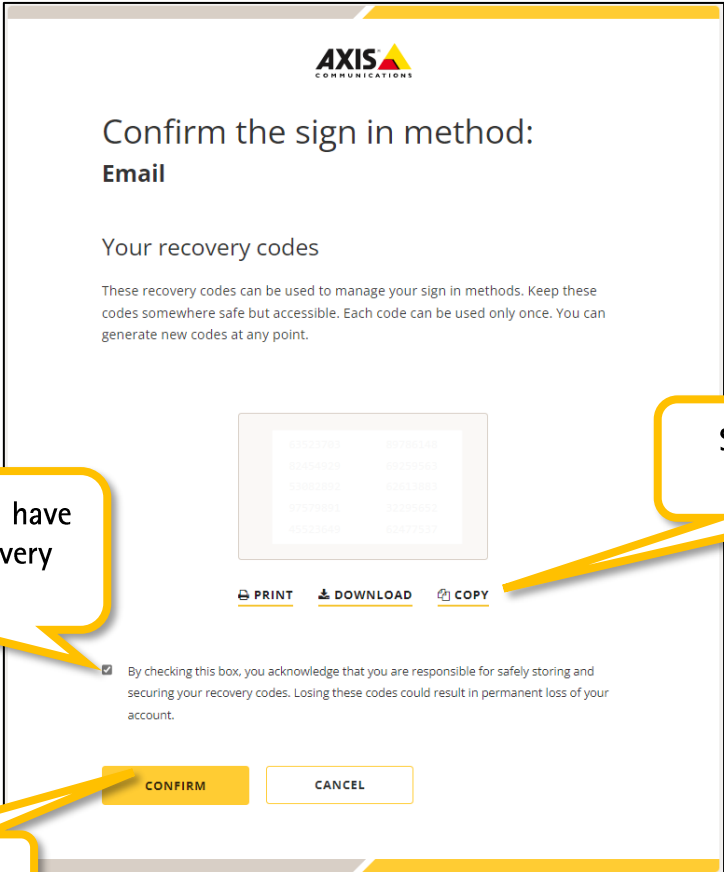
AXIS
COMMUNICATIONS

Confirm the sign in method:
Email

Your recovery codes

These recovery codes can be used to manage your sign in methods. Keep these codes somewhere safe but accessible. Each code can be used only once. You can generate new codes at any point.

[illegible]

S

have
very

PRINT DOWNLOAD COPY

By checking this box, you acknowledge that you are responsible for safely storing and securing your recovery codes. Losing these codes could result in permanent loss of your account.

CONFIRM CANCEL